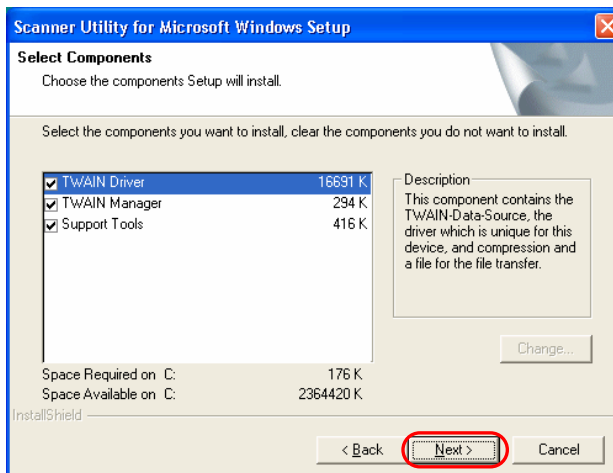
Scanner Utility for Microsoft Windows Setup

Select Components

Choose the components Setup will install.

Select the components you want to install, clear the components you do not want to install.

| | |
|---|---|
| TWAIN Driver | 16691 K |
| TWAIN Manager | 294 K |
| Support Tools | 416 K |

Description

This component contains the TWAIN-Data-Source, the driver which is unique for this device, and compression and a file for the file transfer.

Change...

Space Required on C: 176 K

Space Available on C: 2364420 K

InstallShield

< Back

Next >

Cancel